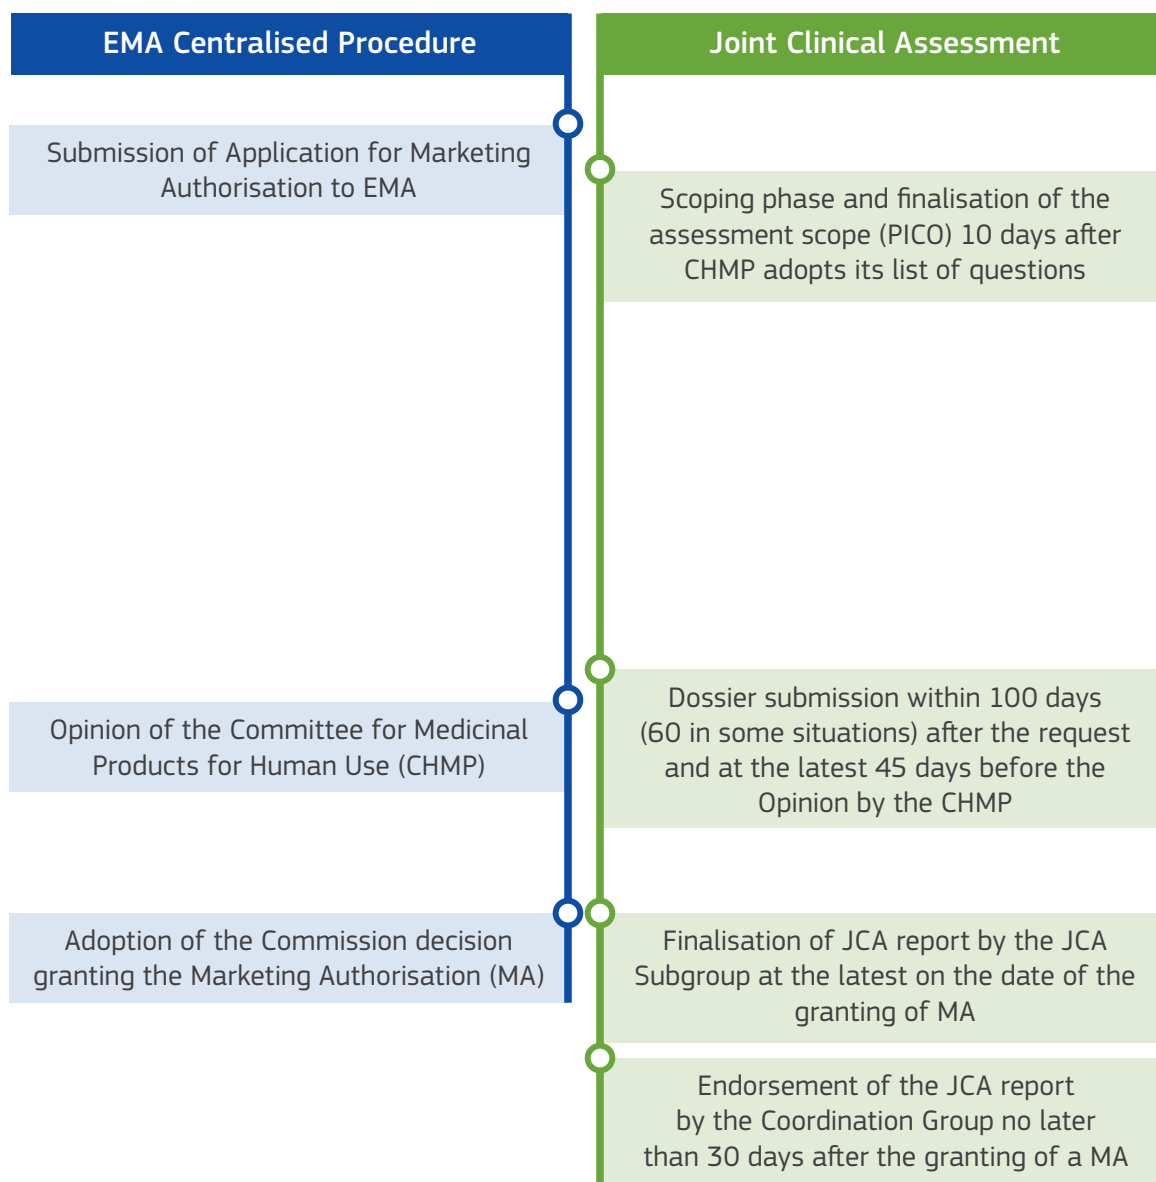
EMA Centralised Procedure

Joint Clinical Assessment

Submission of Application for Marketing Authorisation to EMA

Scoping phase and finalisation of the assessment scope (PICO) 10 days after CHMP adopts its list of questions

Dossier submission within 100 days (60 in some situations) after the request and at the latest 45 days before the Opinion by the CHMP

Opinion of the Committee for Medicinal Products for Human Use (CHMP)

Adoption of the Commission decision granting the Marketing Authorisation (MA)

Finalisation of JCA report by the JCA Subgroup at the latest on the date of the granting of MA

Endorsement of the JCA report by the Coordination Group no later than 30 days after the granting of a MA